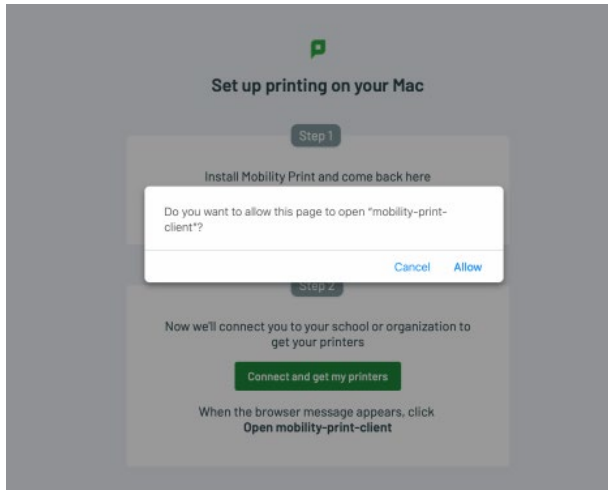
Set up printing on your Mac

Step 1

Install Mobility Print and come back here

Do you want to allow this page to open "mobility-print-client"?

Cancel Allow

Step 2

Now we'll connect you to your school or organization to get your printers

Connect and get my printers

When the browser message appears, click
**Open mobility-print-client**